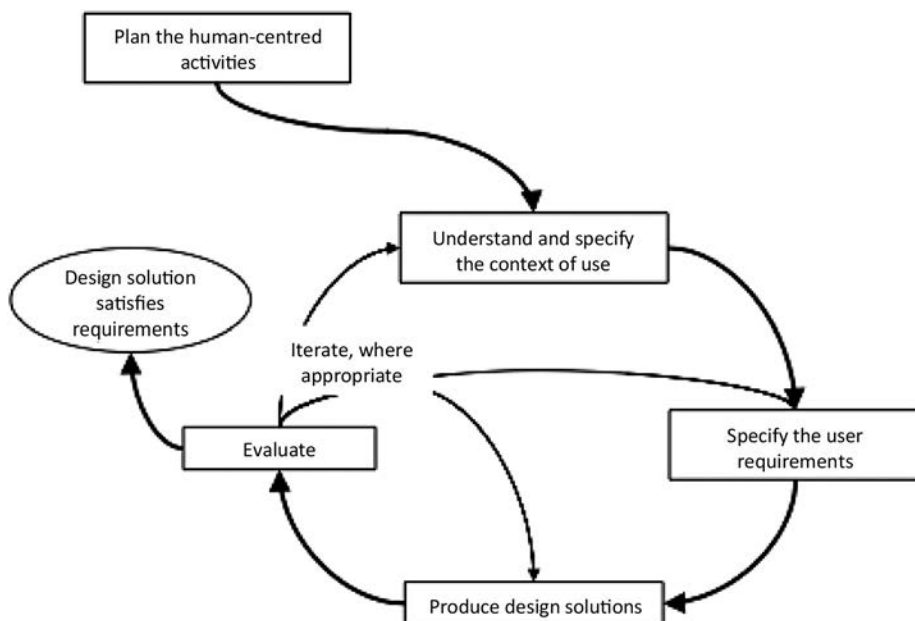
Plan the human-centred activities

Understand and specify the context of use

Design solution satisfies requirements

Iterate, where appropriate

Evaluate

Specify the user requirements

Produce design solutions